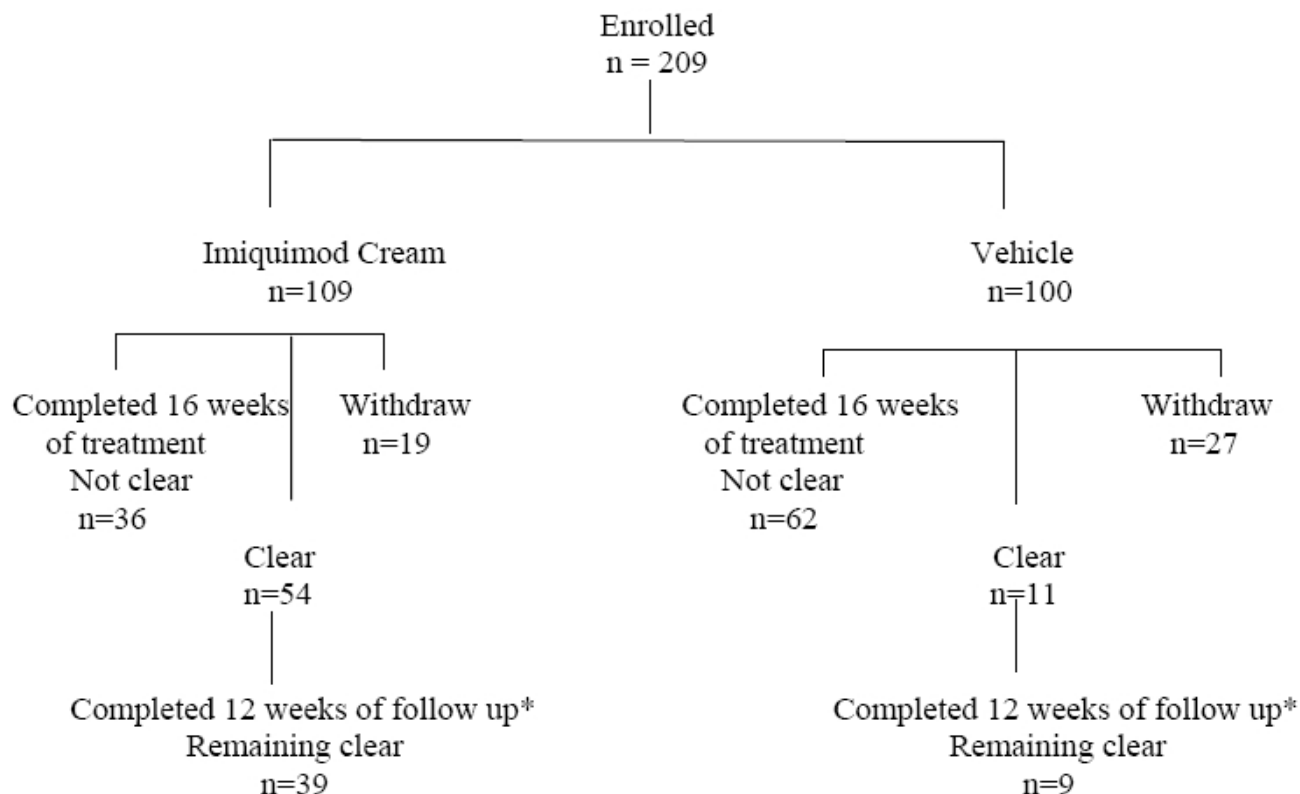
Enrolled
n = 209

Imiquimod Cream
n=109

Completed 16 weeks of treatment
Not clear
n=36

Withdraw
n=19

Clear
n=54

Completed 12 weeks of follow up*
Remaining clear
n=39

Vehicle
n=100

Completed 16 weeks of treatment
Not clear
n=62

Withdraw
n=27

Clear
n=11

Completed 12 weeks of follow up*
Remaining clear
n=9